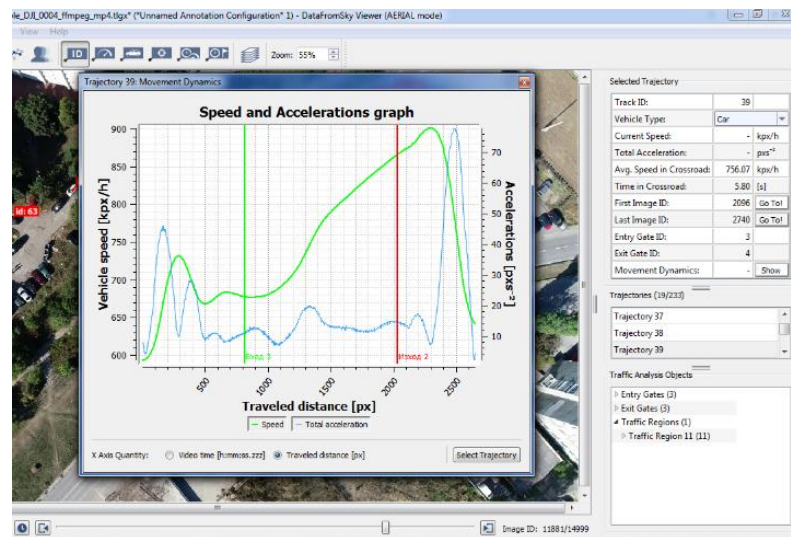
le_DJI_0004_ffmpeg_mp4.tlgx* ("Unnamed Annotation Configuration" 1) - DataFromSky Viewer (AERIAL mode)

View Help

ID

Zoom: 55%

Trajectory 39: Movement Dynamics

Speed and Accelerations graph

Vehicle speed [kpx/h]

Accelerations [pxs⁻²]

Traveled distance [px]

900
850
800
750
700
650
600

70
60
50
40
30
20
10

500
1000
1500
2000
2500

Вход 3
Выход 2

— Speed — Total acceleration

X Axis Quantity: Video time [h:mm:ss.zzz] Traveled distance [px]

Select Trajectory

id: 63

Selected Trajectory

| Track ID: | 39 | |
|---|---|---|
| Vehicle Type: | Car | |
| Current Speed: | - | kpx/h |
| Total Acceleration: | - | pxs⁻² |
| Avg. Speed in Crossroad: | 756.07 | kpx/h |
| Time in Crossroad: | 5.80 | [s] |
| First Image ID: | 2096 | Go To! |
| Last Image ID: | 2740 | Go To! |
| Entry Gate ID: | 3 | |
| Exit Gate ID: | 4 | |
| Movement Dynamics: | - | Show |

Trajectories (19/233)

Trajectory 37
Trajectory 38
Trajectory 39

Traffic Analysis Objects

Entry Gates (3)
Exit Gates (3)
Traffic Regions (1)
Traffic Region 11 (11)

Image ID: 11881/14999